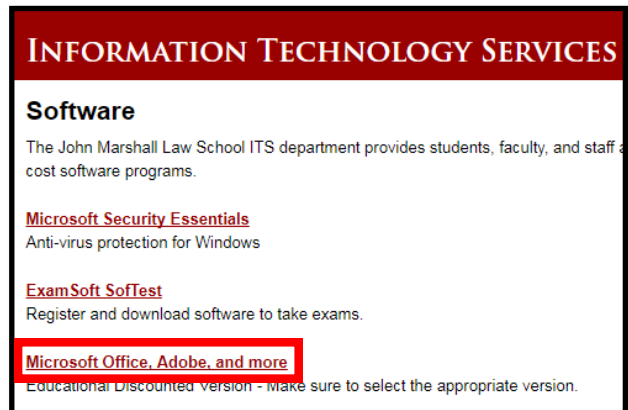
INFORMATION TECHNOLOGY SERVICES

Software

The John Marshall Law School ITS department provides students, faculty, and staff a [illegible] cost software programs.

Microsoft Security Essentials
Anti-virus protection for Windows

ExamSoft SofTest
Register and download software to take exams.

Microsoft Office, Adobe, and more
Educational Discounted Version - Make sure to select the appropriate version.